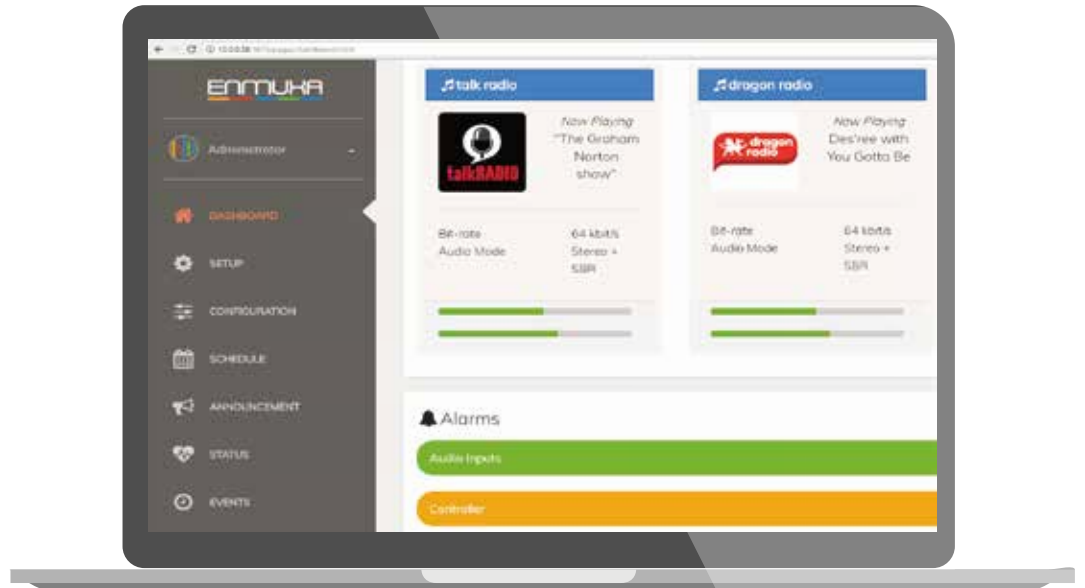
ENMUXA

Administrator

DASHBOARD

SETUP

CONFIGURATION

SCHEDULE

ANNOUNCEMENT

STATUS

EVENTS

talk radio

talkRADIO

Now Playing "The Graham Norton show"

Bit-rate 64 kbit/s
Audio Mode Stereo + SBR

dragon radio

dragon radio

Now Playing Des'ree with You Gotta Be

Bit-rate 64 kbit/s
Audio Mode Stereo + SBR

Alarms

Audio Inputs

Controller